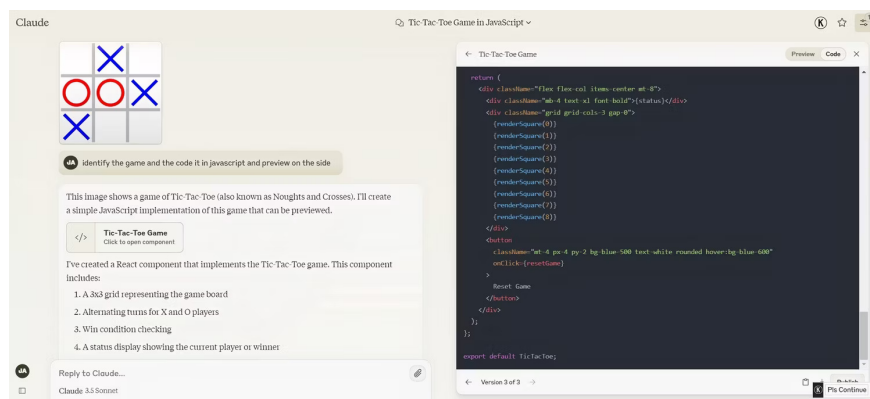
Claude

Tic-Tac-Toe Game in JavaScript

K

JA identify the game and the code it in javascript and preview on the side

This image shows a game of Tic-Tac-Toe (also known as Noughts and Crosses). I'll create a simple JavaScript implementation of this game that can be previewed.

Tic-Tac-Toe Game
Click to open component

I've created a React component that implements the Tic-Tac-Toe game. This component includes:

1. A 3x3 grid representing the game board
2. Alternating turns for X and O players
3. Win condition checking
4. A status display showing the current player or winner

JA

Reply to Claude...

Claude 3.5 Sonnet

← Tic-Tac-Toe Game

Preview Code ×

```
return (
  <div className="flex flex-col items-center mt-8">
    <div className="mb-4 text-xl font-bold">{status}</div>
    <div className="grid grid-cols-3 gap-0">
      {renderSquare(0)}
      {renderSquare(1)}
      {renderSquare(2)}
      {renderSquare(3)}
      {renderSquare(4)}
      {renderSquare(5)}
      {renderSquare(6)}
      {renderSquare(7)}
      {renderSquare(8)}
    </div>
    <button
      className="mt-4 px-4 py-2 bg-blue-500 text-white rounded hover:bg-blue-600"
      onClick={resetGame}
    >
      Reset Game
    </button>
  </div>
);
};

export default TicTacToe;
```

← Version 3 of 3 →

Publish

K Pls Continue